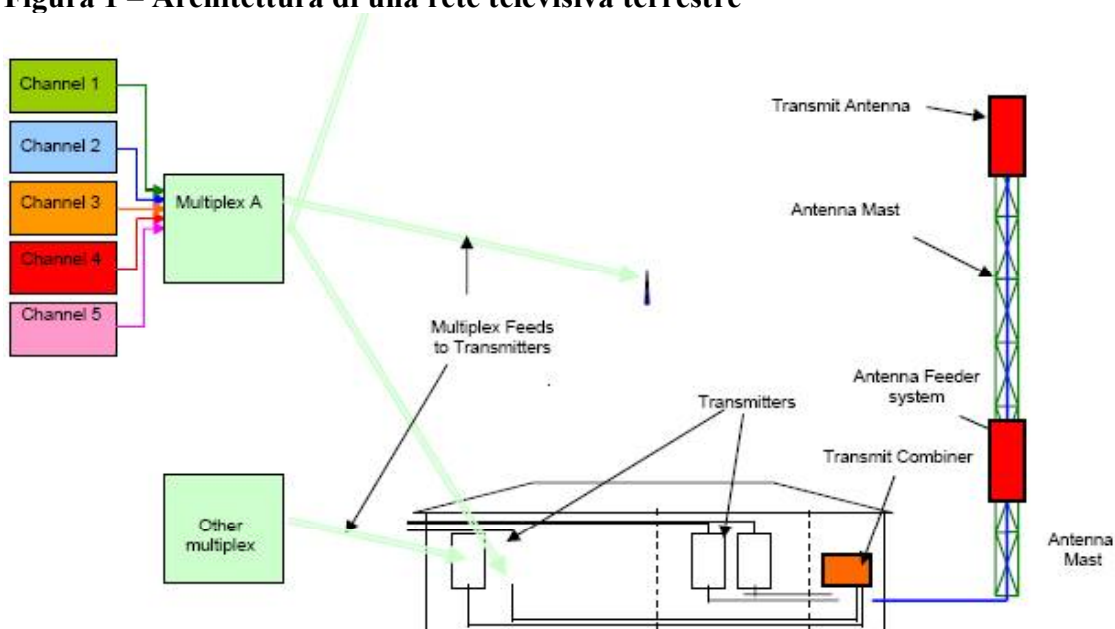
Figura 1 – Architettura di una rete televisiva terrestre

Channel 1
Channel 2
Channel 3
Channel 4
Channel 5

Multiplex A

Multiplex Feeds to Transmitters

Other multiplex

Transmitters

Transmit Antenna

Antenna Mast

Antenna Feeder system

Transmit Combiner

Antenna Mast